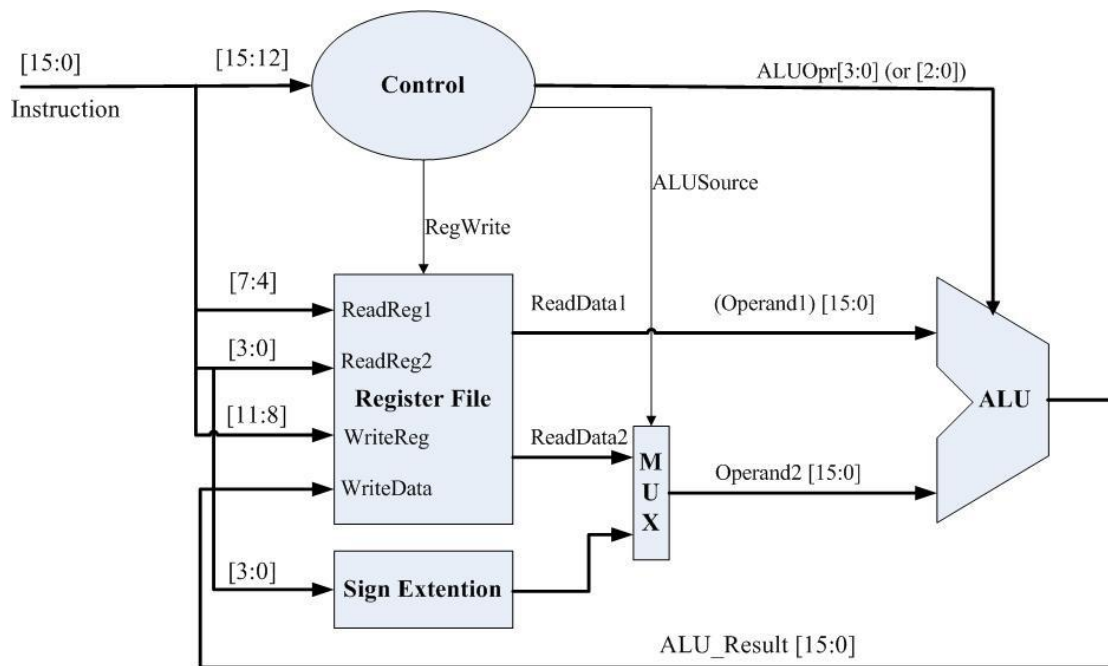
[15:0]
Instruction
[15:12]
Control
ALUOpr[3:0] (or [2:0])
ALUSource
RegWrite
[7:4]
ReadReg1
ReadData1
(Operand1) [15:0]
[3:0]
ReadReg2
Register File
[11:8]
WriteReg
ReadData2
WriteData
M
U
X
Operand2 [15:0]
ALU
[3:0]
Sign Extention
ALU_Result [15:0]